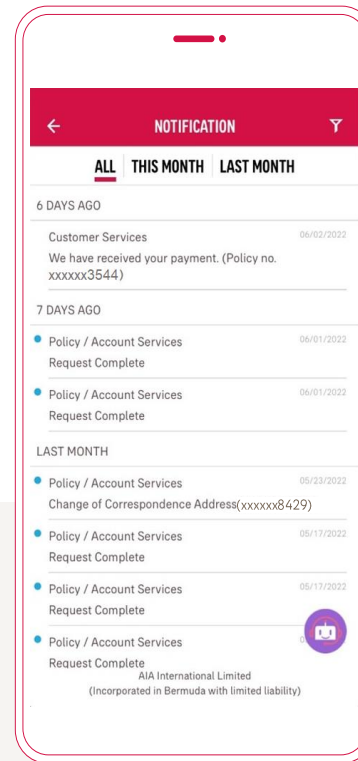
NOTIFICATION

ALL THIS MONTH LAST MONTH

6 DAYS AGO

Customer Services 06/02/2022
We have received your payment. (Policy no. xxxxxx3544)

7 DAYS AGO

Policy / Account Services 06/01/2022
Request Complete

Policy / Account Services 06/01/2022
Request Complete

LAST MONTH

Policy / Account Services 05/23/2022
Change of Correspondence Address(xxxxxx8429)

Policy / Account Services 05/17/2022
Request Complete

Policy / Account Services 05/17/2022
Request Complete

Policy / Account Services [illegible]
Request Complete

AIA International Limited
(Incorporated in Bermuda with limited liability)